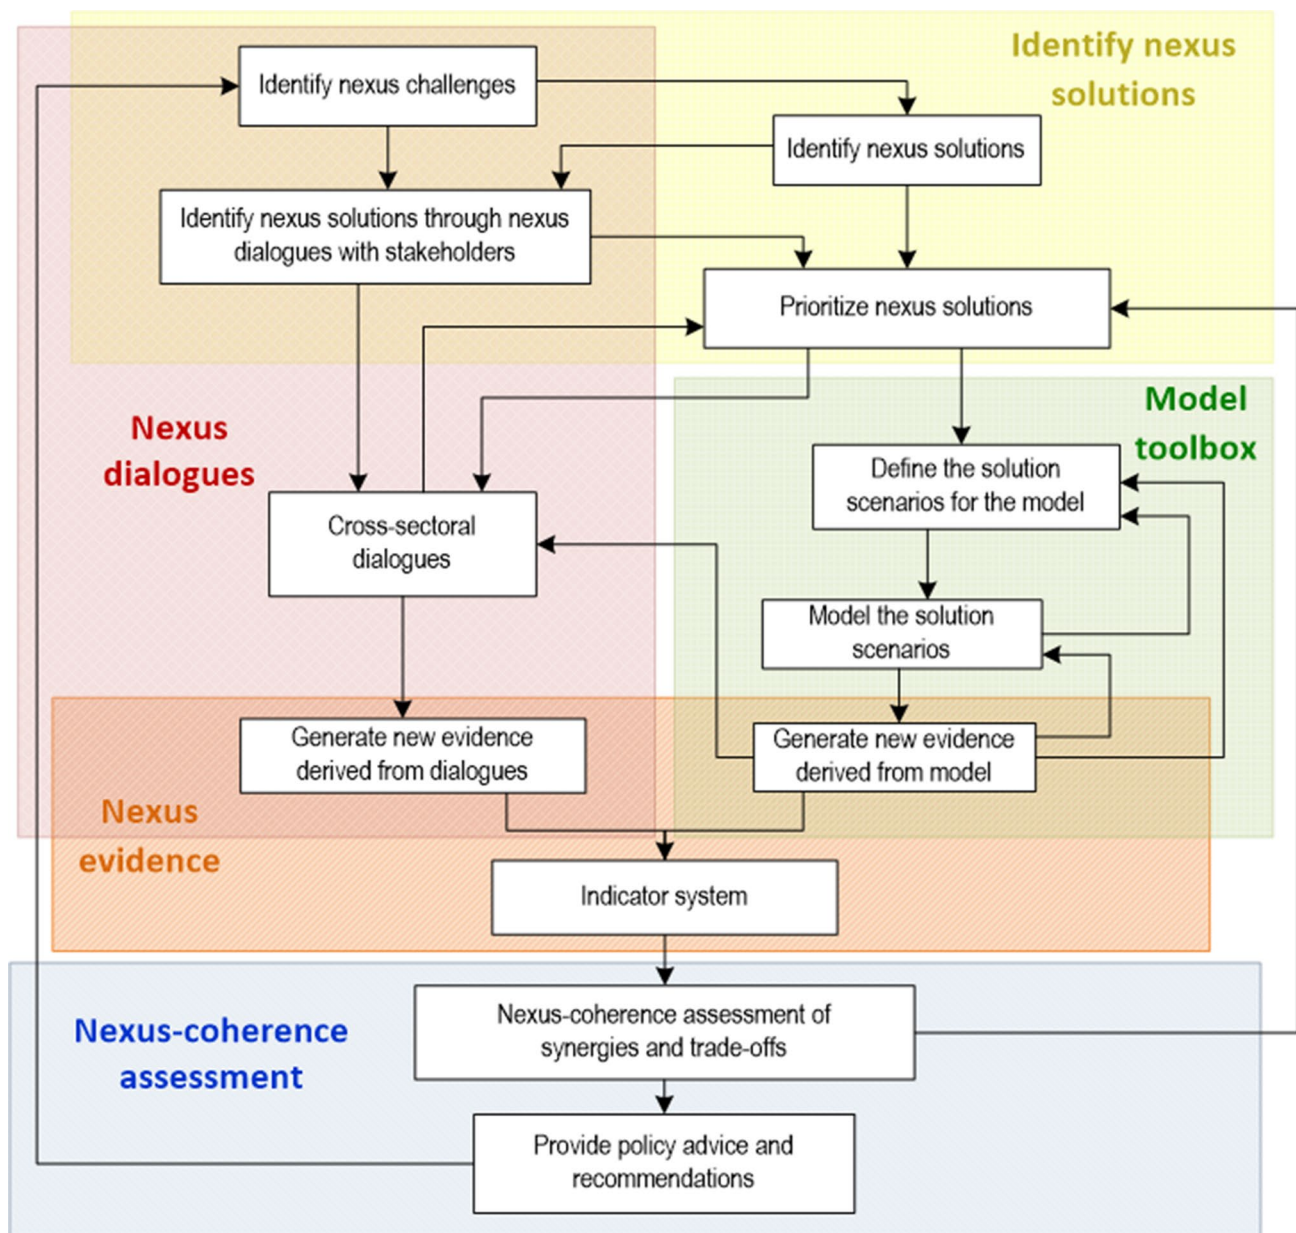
Identify nexus solutions

Identify nexus challenges

Identify nexus solutions

Identify nexus solutions through nexus dialogues with stakeholders

Prioritize nexus solutions

Model toolbox

Nexus dialogues

Define the solution scenarios for the model

Cross-sectoral dialogues

Model the solution scenarios

Generate new evidence derived from dialogues

Generate new evidence derived from model

Nexus evidence

Indicator system

Nexus-coherence assessment

Nexus-coherence assessment of synergies and trade-offs

Provide policy advice and recommendations